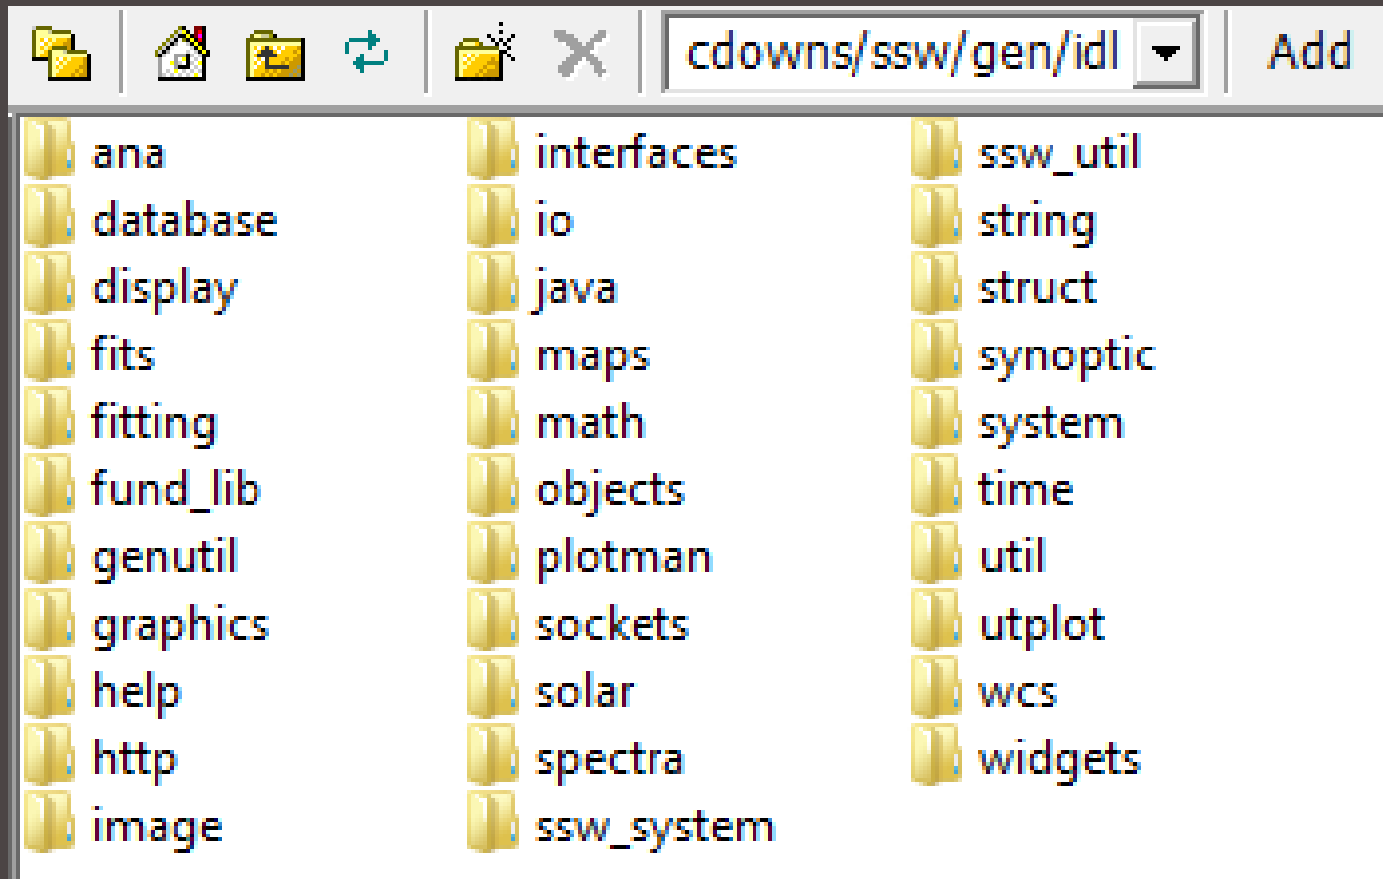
cdowns/ssw/gen/idl Add

ana
database
display
fits
fitting
fund_lib
genutil
graphics
help
http
image

interfaces
io
java
maps
math
objects
plotman
sockets
solar
spectra
ssw_system

ssw_util
string
struct
synoptic
system
time
util
utplot
wcs
widgets